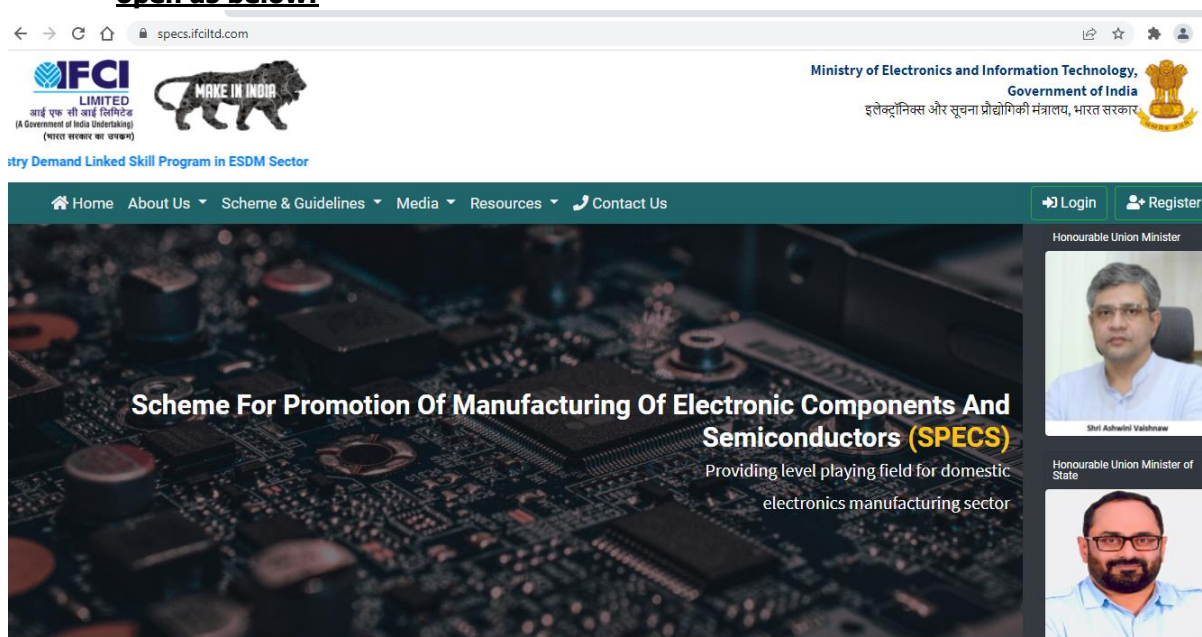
open as below:

specs.ifciltd.com

IFCI LIMITED
आई एफ सी आई लिमिटेड
(A Government of India Undertaking)
(भारत सरकार का उपक्रम)

MAKE IN INDIA

Ministry of Electronics and Information Technology, Government of India
इलेक्ट्रॉनिक्स और सूचना प्रौद्योगिकी मंत्रालय, भारत सरकार

stry Demand Linked Skill Program in ESDM Sector

Home About Us Scheme & Guidelines Media Resources Contact Us Login Register

Honourable Union Minister

Shri Ashwini Vaishnaw

Scheme For Promotion Of Manufacturing Of Electronic Components And Semiconductors (SPECS)

Providing level playing field for domestic electronics manufacturing sector

Honourable Union Minister of State